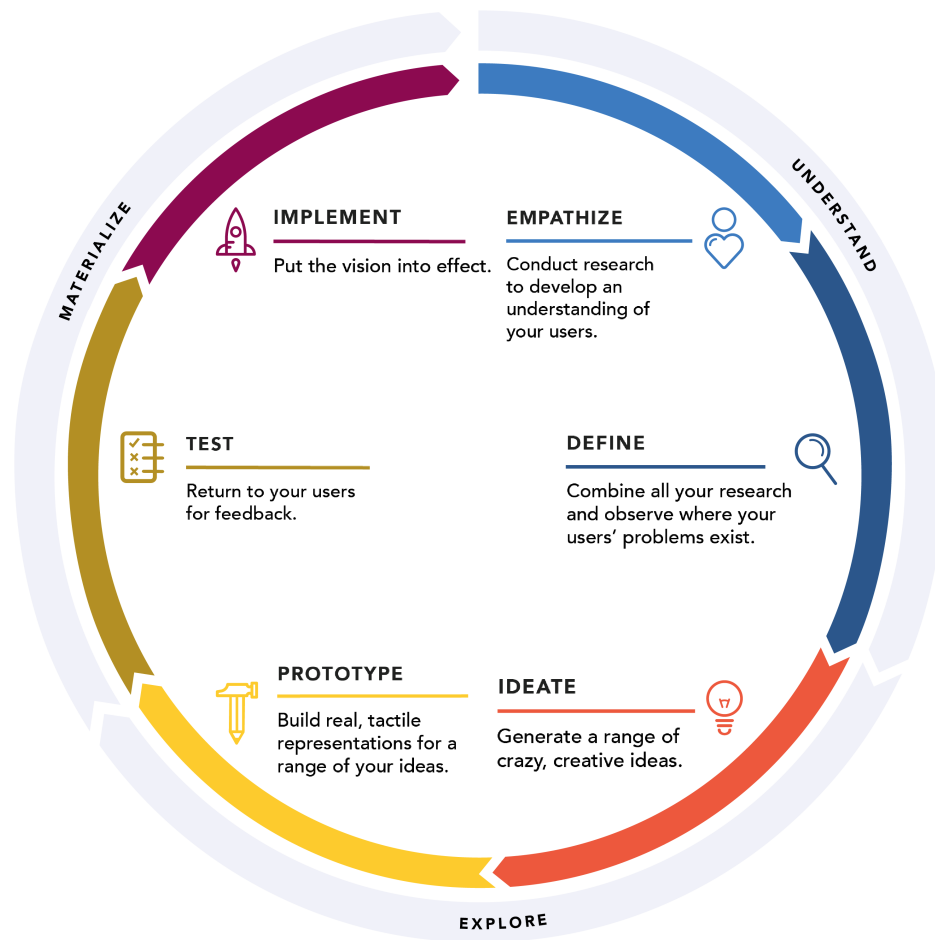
UNDERSTAND

EMPATHIZE

Conduct research to develop an understanding of your users.

DEFINE

Combine all your research and observe where your users' problems exist.

EXPLORE

IDEATE

Generate a range of crazy, creative ideas.

PROTOTYPE

Build real, tactile representations for a range of your ideas.

MATERIALIZE

TEST

Return to your users for feedback.

IMPLEMENT

Put the vision into effect.